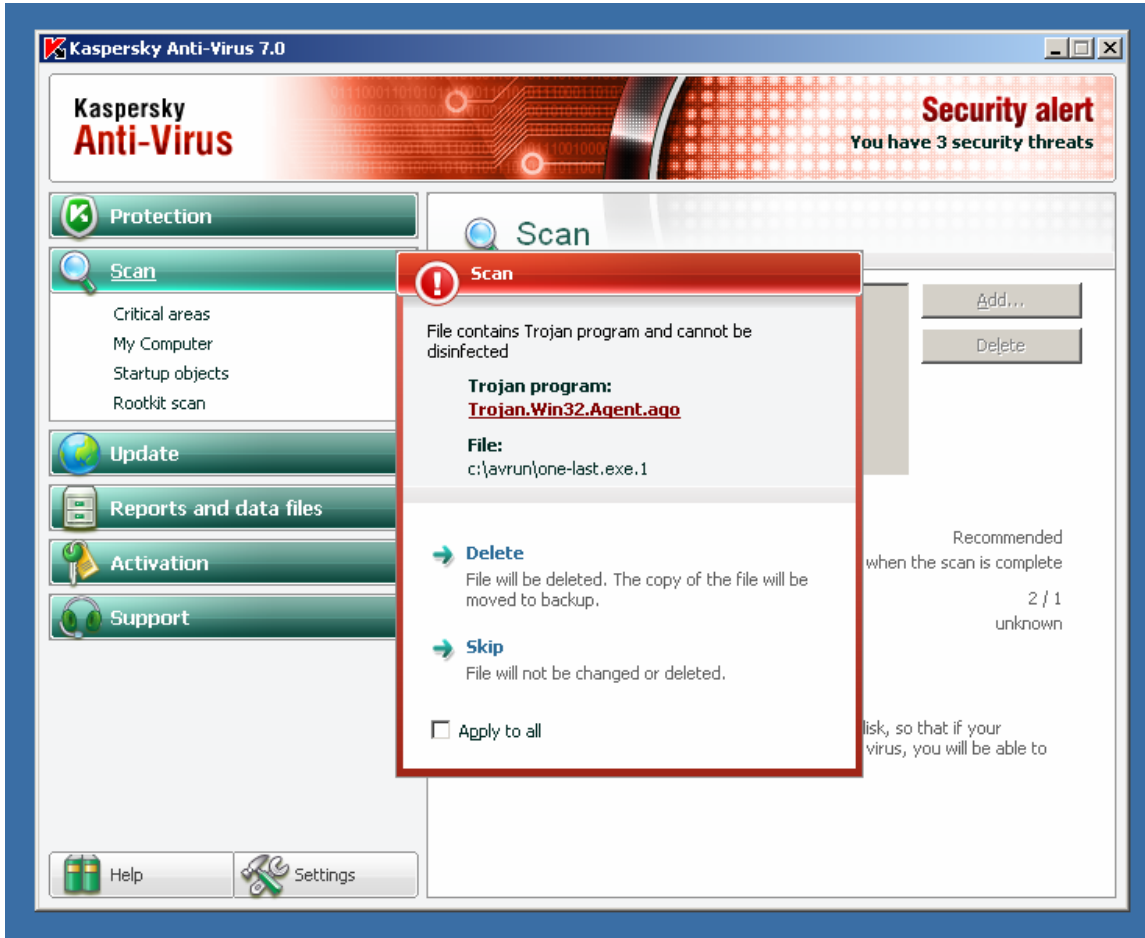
Kaspersky Anti-Virus 7.0

Kaspersky
Anti-Virus

Security alert
You have 3 security threats

Protection

Scan

Critical areas
My Computer
Startup objects
Rootkit scan

Update

Reports and data files

Activation

Support

Help

Settings

Scan

Add...

Delete

Recommended
when the scan is complete

2 / 1
unknown

disk, so that if your
virus, you will be able to

Scan

File contains Trojan program and cannot be disinfected

Trojan program:
Trojan.Win32.Agent.ago

File:
c:\avrun\one-last.exe.1

Delete
File will be deleted. The copy of the file will be moved to backup.

Skip
File will not be changed or deleted.

Apply to all